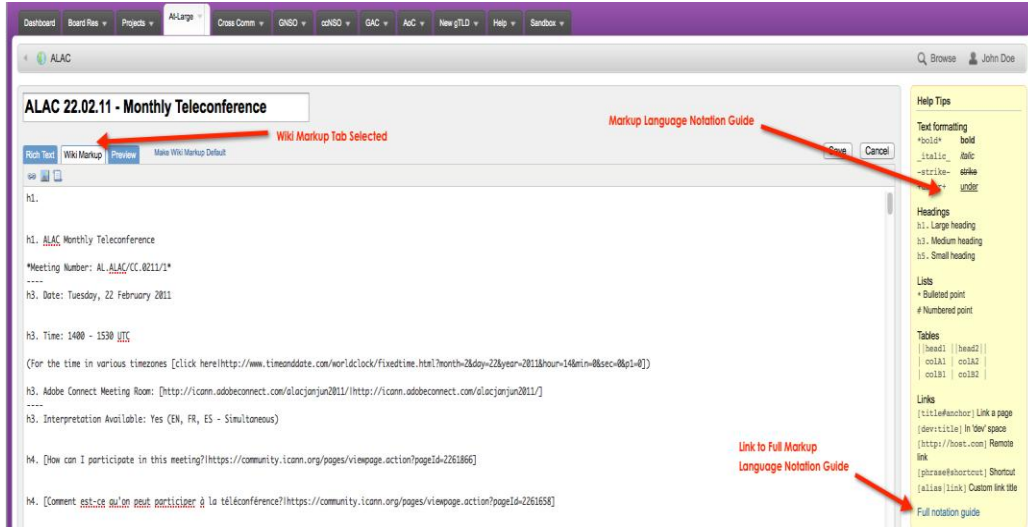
Dashboard | Board Res ▾ | Projects ▾ | At-Large ▾ | Cross Comm ▾ | GNSO ▾ | ccNSO ▾ | GAC ▾ | AoC ▾ | New gTLD ▾ | Help ▾ | Sandbox ▾

ALAC

Browse John Doe

ALAC 22.02.11 - Monthly Teleconference

Wiki Markup Tab Selected

Markup Language Notation Guide

Rich Text Wiki Markup Preview Make Wiki Markup Default

Save Cancel

h1.

h1. ALAC Monthly Teleconference

*Meeting Number: AL.ALAC/CC.0211/1*
----
h3. Date: Tuesday, 22 February 2011

h3. Time: 1400 - 1530 UTC

(For the time in various timezones [click here|http://www.timeanddate.com/worldclock/fixedtime.html?month=2&day=22&year=2011&hour=14&min=0&sec=0&p1=0])

h3. Adobe Connect Meeting Room: [http://icann.adobeconnect.com/alacjanjun2011/|http://icann.adobeconnect.com/alacjanjun2011/]
----
h3. Interpretation Available: Yes (EN, FR, ES - Simultaneous)

h4. [How can I participate in this meeting?|https://community.icann.org/pages/viewpage.action?pageId=2261866]

h4. [Comment est-ce qu'on peut participer à la téléconférence?|https://community.icann.org/pages/viewpage.action?pageId=2261658]

Link to Full Markup Language Notation Guide

Help Tips

Text formatting
*bold* bold
_italic_ italic
-strike- strike
+under+ under

Headings
h1. Large heading
h3. Medium heading
h5. Small heading

Lists
* Bulleted point
# Numbered point

Tables
||head1||head2||
|colA1|colA2|
|colB1|colB2|

Links
[title#anchor] Link a page
[dev:title] In 'dev' space
[http://host.com] Remote link
[phrase@shortcut] Shortcut
[alias|link] Custom link title

Full notation guide